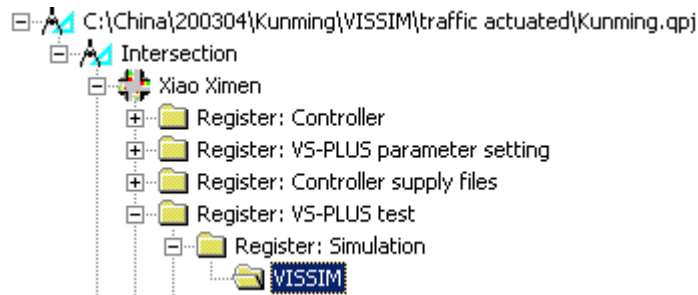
C:\China\200304\Kunming\VISSIM\traffic actuated\Kunming.qpj
Intersection
Xiao Ximen
Register: Controller
Register: VS-PLUS parameter setting
Register: Controller supply files
Register: VS-PLUS test
Register: Simulation
VISSIM